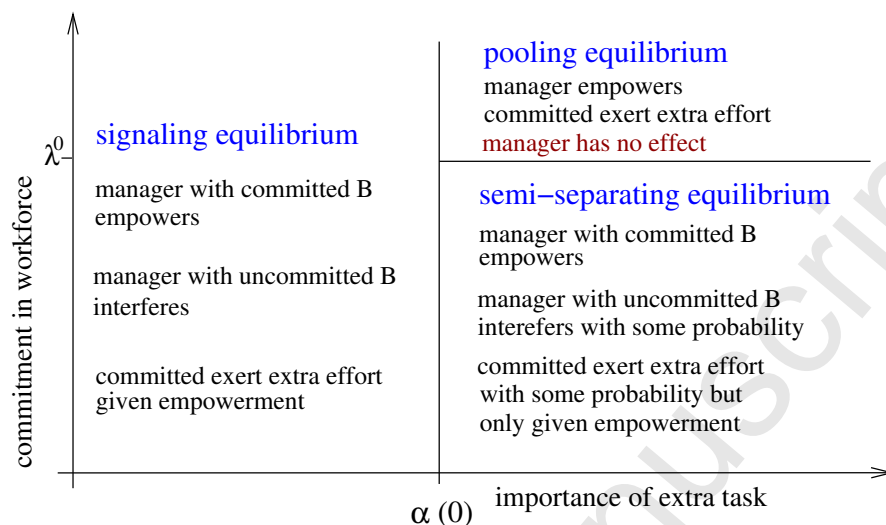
commitment in workforce

$\lambda^0$

signaling equilibrium

manager with committed B empowers

manager with uncommitted B interferes

committed exert extra effort given empowerment

pooling equilibrium

manager empowers

committed exert extra effort

manager has no effect

semi−separating equilibrium

manager with committed B empowers

manager with uncommitted B interefers with some probability

committed exert extra effort with some probability but only given empowerment

$\alpha$ (0)

importance of extra task

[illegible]uscri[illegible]